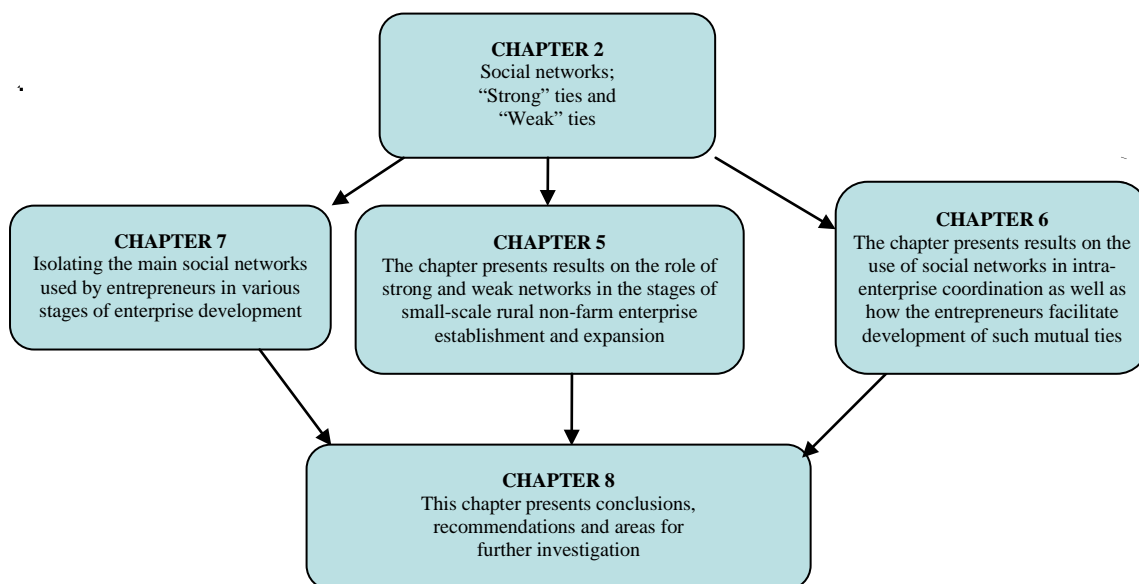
**CHAPTER 2**
Social networks; "Strong" ties and "Weak" ties

**CHAPTER 7**
Isolating the main social networks used by entrepreneurs in various stages of enterprise development

**CHAPTER 5**
The chapter presents results on the role of strong and weak networks in the stages of small-scale rural non-farm enterprise establishment and expansion

**CHAPTER 6**
The chapter presents results on the use of social networks in intra-enterprise coordination as well as how the entrepreneurs facilitate development of such mutual ties

**CHAPTER 8**
This chapter presents conclusions, recommendations and areas for further investigation